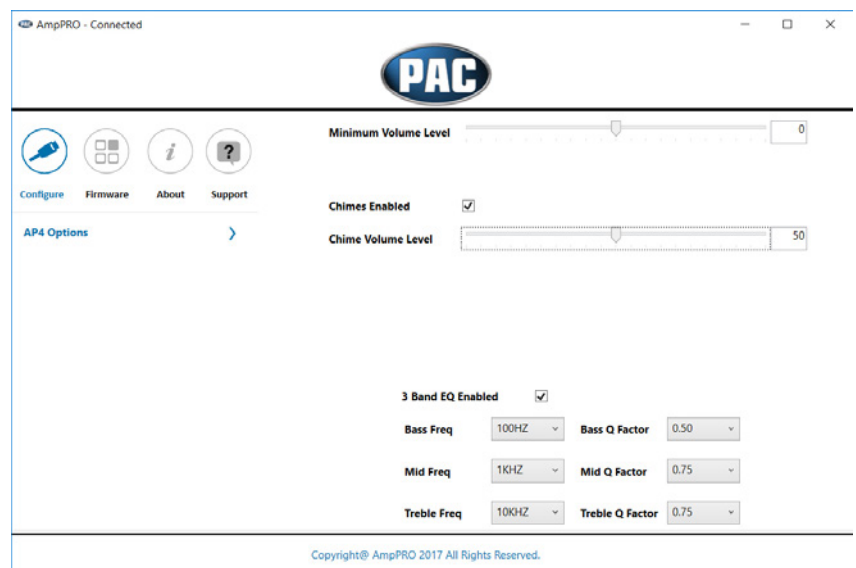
AmpPRO - Connected

PAC

Configure Firmware About Support

AP4 Options

Minimum Volume Level 0

Chimes Enabled

Chime Volume Level 50

3 Band EQ Enabled

Bass Freq 100HZ Bass Q Factor 0.50

Mid Freq 1KHZ Mid Q Factor 0.75

Treble Freq 10KHZ Treble Q Factor 0.75

Copyright@ AmpPRO 2017 All Rights Reserved.